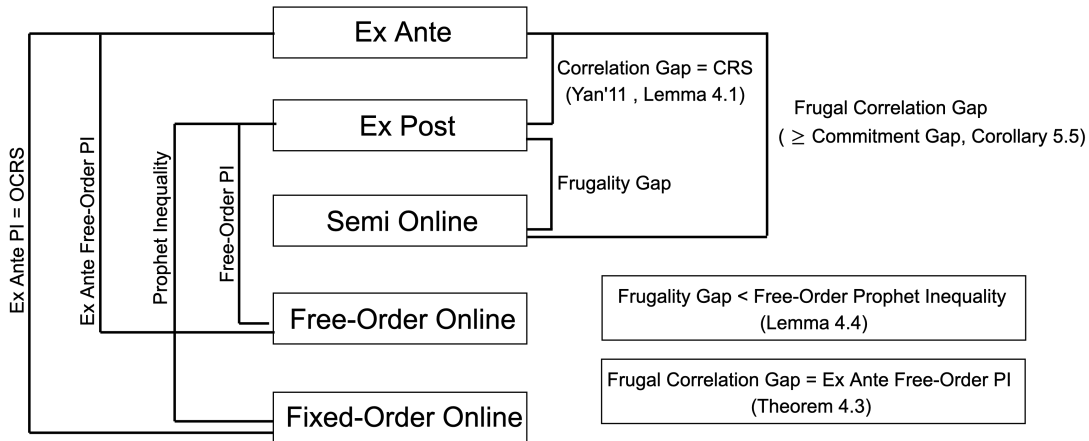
Ex Ante

Ex Post

Semi Online

Free-Order Online

Fixed-Order Online

Correlation Gap = CRS (Yan'11 , Lemma 4.1)

Frugality Gap

Frugal Correlation Gap ( $\geq$ Commitment Gap, Corollary 5.5)

Ex Ante PI = OCRS

Ex Ante Free-Order PI

Prophet Inequality

Free-Order PI

Frugality Gap < Free-Order Prophet Inequality (Lemma 4.4)

Frugal Correlation Gap = Ex Ante Free-Order PI (Theorem 4.3)